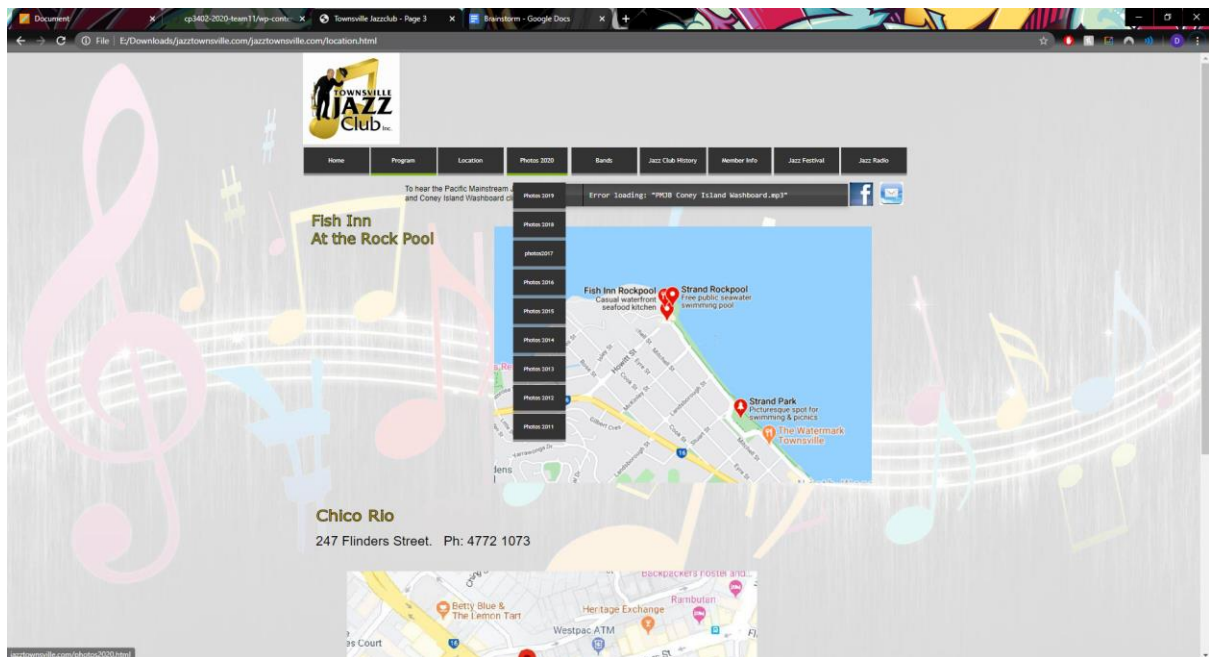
Document
cp3402-2020-team11/wp-conte
Townsville Jazzclub - Page 3
Brainstorm - Google Docs
File | E:/Downloads/jazztownsville.com/jazztownsville.com/location.html

TOWNSVILLE JAZZ Club Inc.

Home | Program | Location | Photos 2020 | Bands | Jazz Club History | Member Info | Jazz Festival | Jazz Radio

Photos 2019
Photos 2018
photos2017
Photos 2016
Photos 2015
Photos 2014
Photos 2013
Photos 2012
Photos 2011

To hear the Pacific Mainstream J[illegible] and Coney Island Washboard cl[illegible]

Error loading: "PMJB Coney Island Washboard.mp3"

Fish Inn
At the Rock Pool

Fish Inn Rockpool
Casual waterfront seafood kitchen
Strand Rockpool
Free public seawater swimming pool
Strand Park
Picturesque spot for swimming & picnics
The Watermark Townsville

Chico Rio
247 Flinders Street. Ph: 4772 1073

Backpackers Hostel and...
Betty Blue & The Lemon Tart
Heritage Exchange
Rambutan
Westpac ATM
Court

jazztownsville.com/photos2020.html